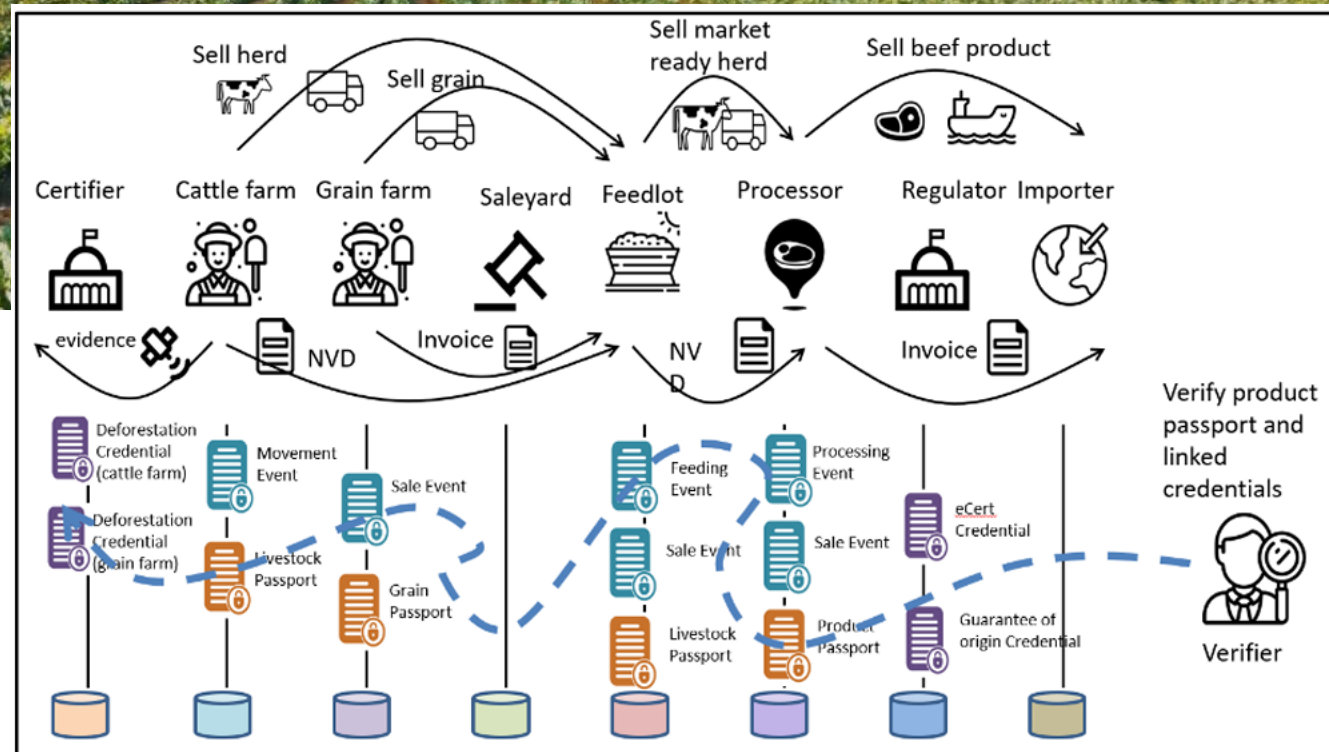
Sell herd

Sell grain

Sell market ready herd

Sell beef product

Certifier

Cattle farm

Grain farm

Saleyard

Feedlot

Processor

Regulator

Importer

evidence

NVD

Invoice

NV D

Invoice

Verify product passport and linked credentials

Deforestation Credential (cattle farm)

Deforestation Credential (grain farm)

Movement Event

Livestock Passport

Sale Event

Grain Passport

Feeding Event

Sale Event

Livestock Passport

Processing Event

Sale Event

Product Passport

eCert Credential

Guarantee of origin Credential

Verifier